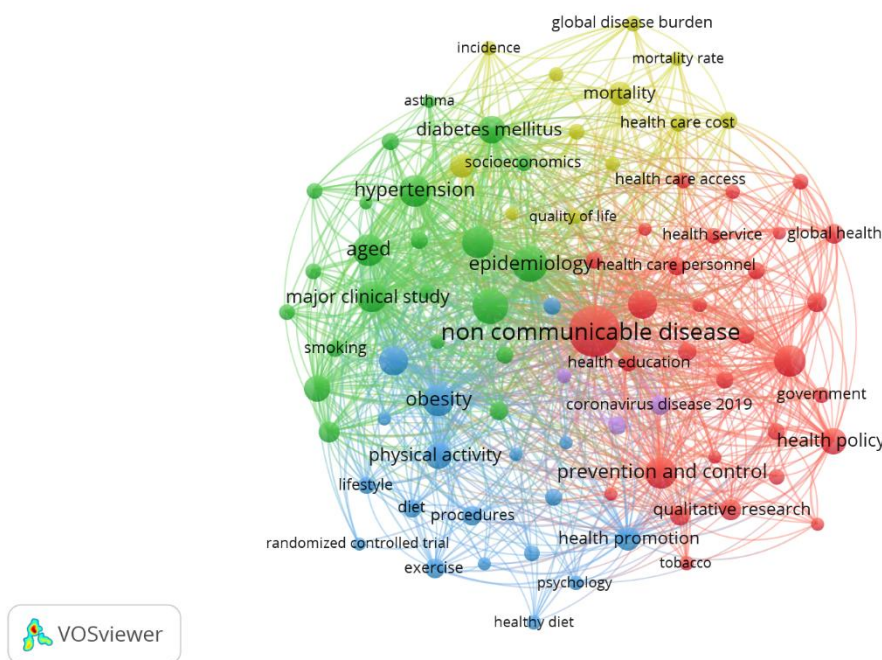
global disease burden
incidence
mortality rate
asthma
mortality
diabetes mellitus
health care cost
socioeconomics
health care access
hypertension
quality of life
health service
global health
aged
epidemiology
health care personnel
major clinical study
non communicable disease
smoking
health education
obesity
government
coronavirus disease 2019
health policy
physical activity
prevention and control
lifestyle
diet
procedures
qualitative research
randomized controlled trial
health promotion
exercise
tobacco
psychology
healthy diet
VOSviewer